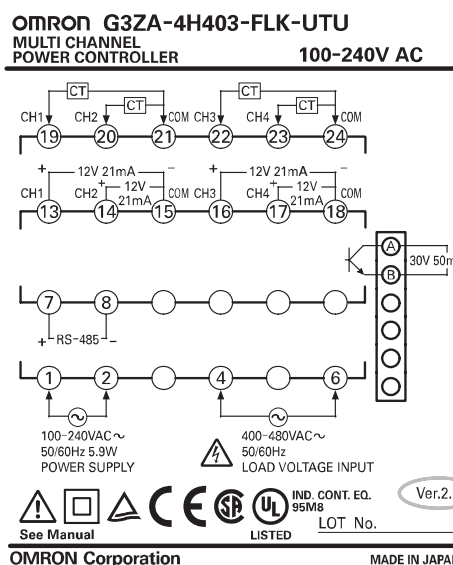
OMRON G3ZA-4H403-FLK-UTU
MULTI CHANNEL POWER CONTROLLER
100-240V AC

CT CT CT CT
CH1 CH2 COM CH3 CH4 COM
19 20 21 22 23 24

+ 12V 21mA − + 12V 21mA −
CH1 CH2 + 12V 21mA COM CH3 CH4 + 12V 21mA COM
13 14 15 16 17 18

A
B
30V 50m

7 8
+ RS-485 −

1 2 4 6

100-240VAC∼
50/60Hz 5.9W
POWER SUPPLY

400-480VAC∼
50/60Hz
LOAD VOLTAGE INPUT

See Manual
IND. CONT. EQ.
95M8
LISTED
LOT No.
Ver.2.

OMRON Corporation
MADE IN JAPA